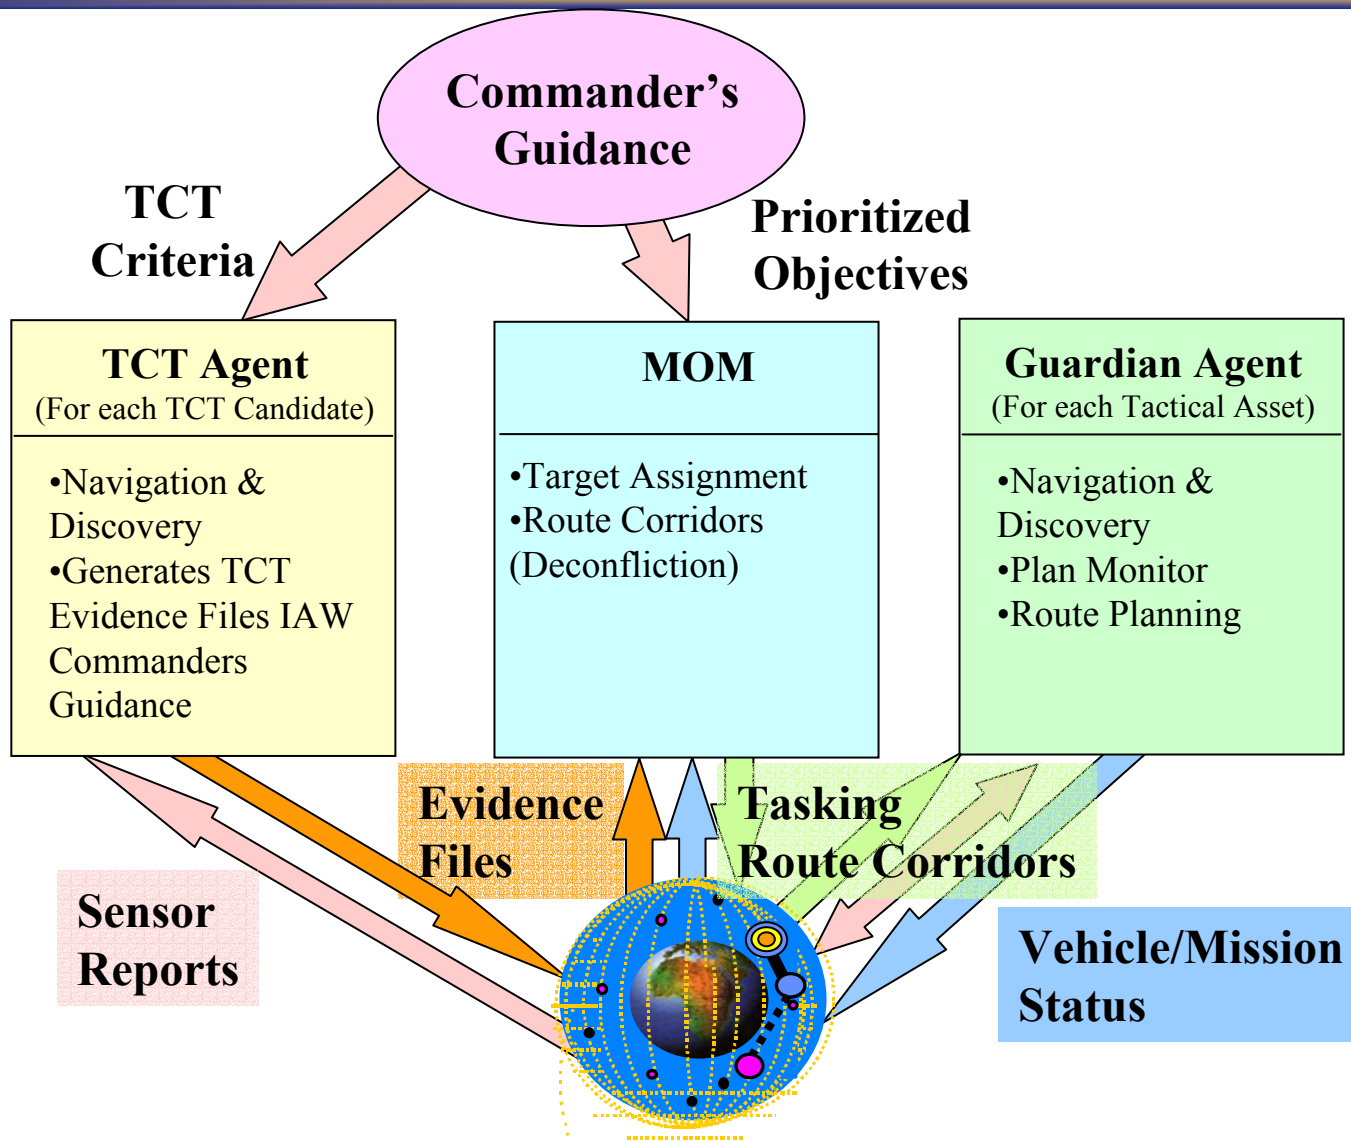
Commander's Guidance

TCT Criteria

Prioritized Objectives

TCT Agent
(For each TCT Candidate)

•Navigation & Discovery
•Generates TCT Evidence Files IAW Commanders Guidance

MOM

•Target Assignment
•Route Corridors (Deconfliction)

Guardian Agent
(For each Tactical Asset)

•Navigation & Discovery
•Plan Monitor
•Route Planning

Evidence Files

Tasking
Route Corridors

Sensor Reports

Vehicle/Mission Status